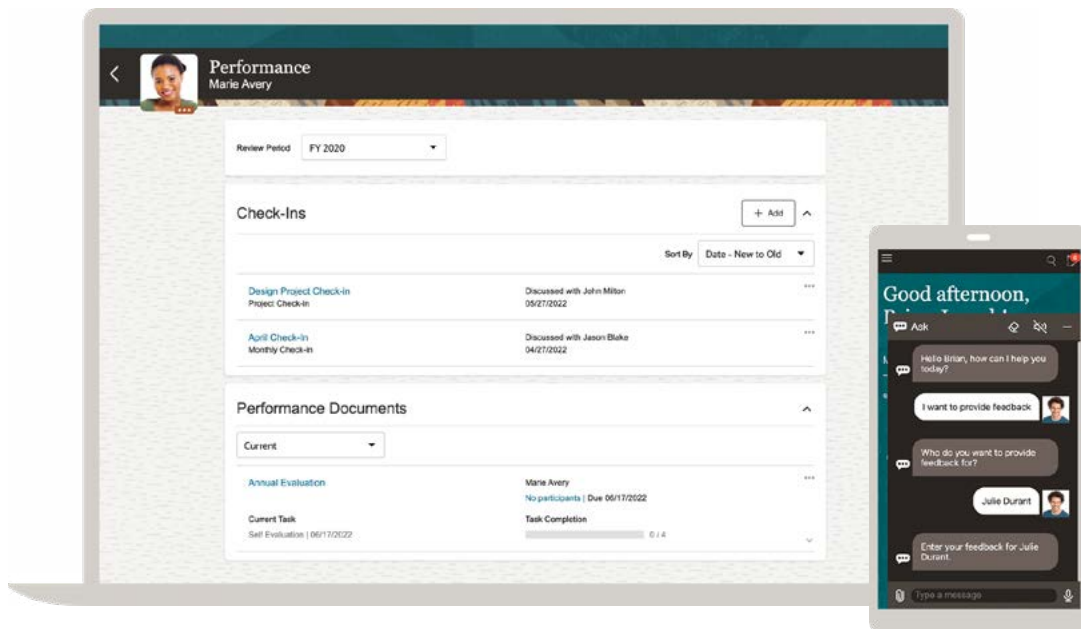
Performance
Marie Avery

Review Period FY 2020

Check-Ins

+ Add

Sort By Date - New to Old

Design Project Check-in
Project Check-in
Discussed with John Milton
05/27/2022

April Check-In
Monthly Check-in
Discussed with Jason Blake
04/27/2022

Performance Documents

Current

Annual Evaluation
Marie Avery
No participants | Due 06/17/2022

Current Task
Self Evaluation | 06/17/2022
Task Completion
0 / 4

Good afternoon, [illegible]

Ask

Hello Brian, how can I help you today?

I want to provide feedback

Who do you want to provide feedback for?

Julie Durant

Enter your feedback for Julie Durant.

Type a message